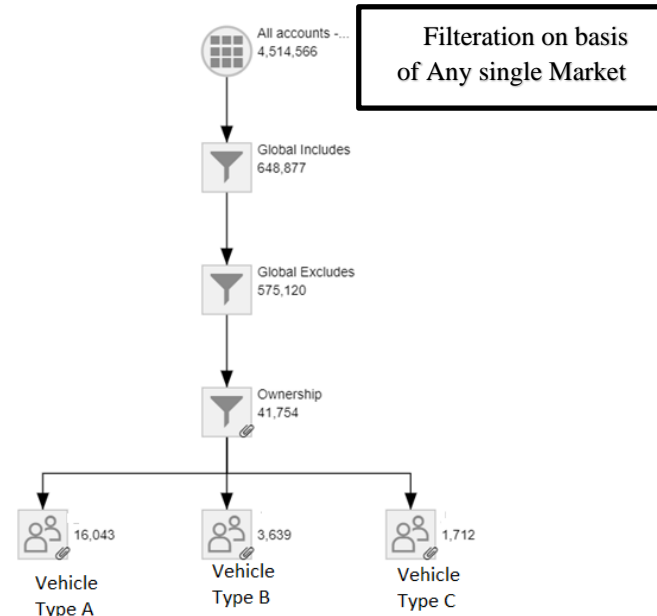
All accounts -...
4,514,566

Filteration on basis of Any single Market

Global Includes
648,877

Global Excludes
575,120

Ownership
41,754

16,043
Vehicle Type A

3,639
Vehicle Type B

1,712
Vehicle Type C